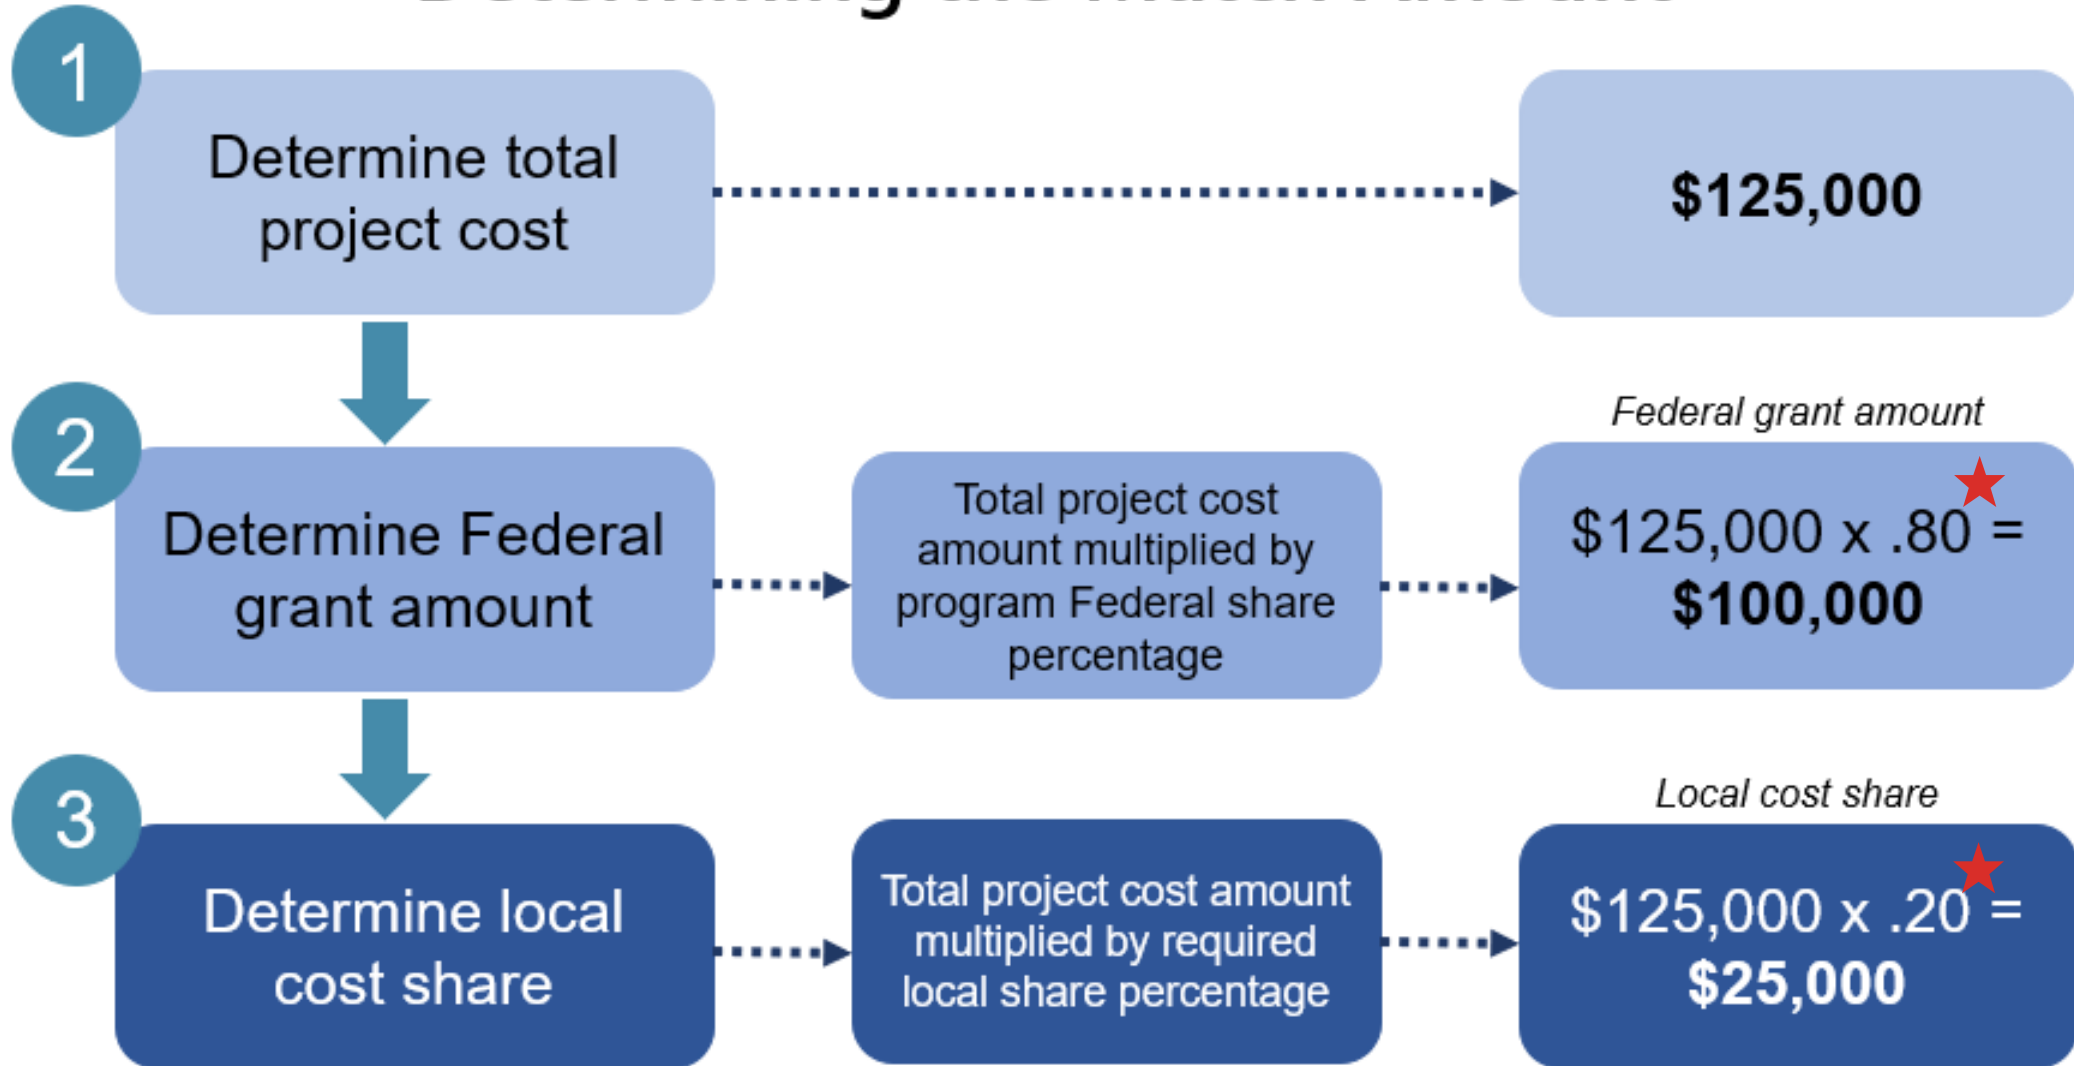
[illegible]

1

Determine total project cost

$125,000

2

Determine Federal grant amount

Total project cost amount multiplied by program Federal share percentage

Federal grant amount

$125,000 x .80 = $100,000

3

Determine local cost share

Total project cost amount multiplied by required local share percentage

Local cost share

$125,000 x .20 = $25,000